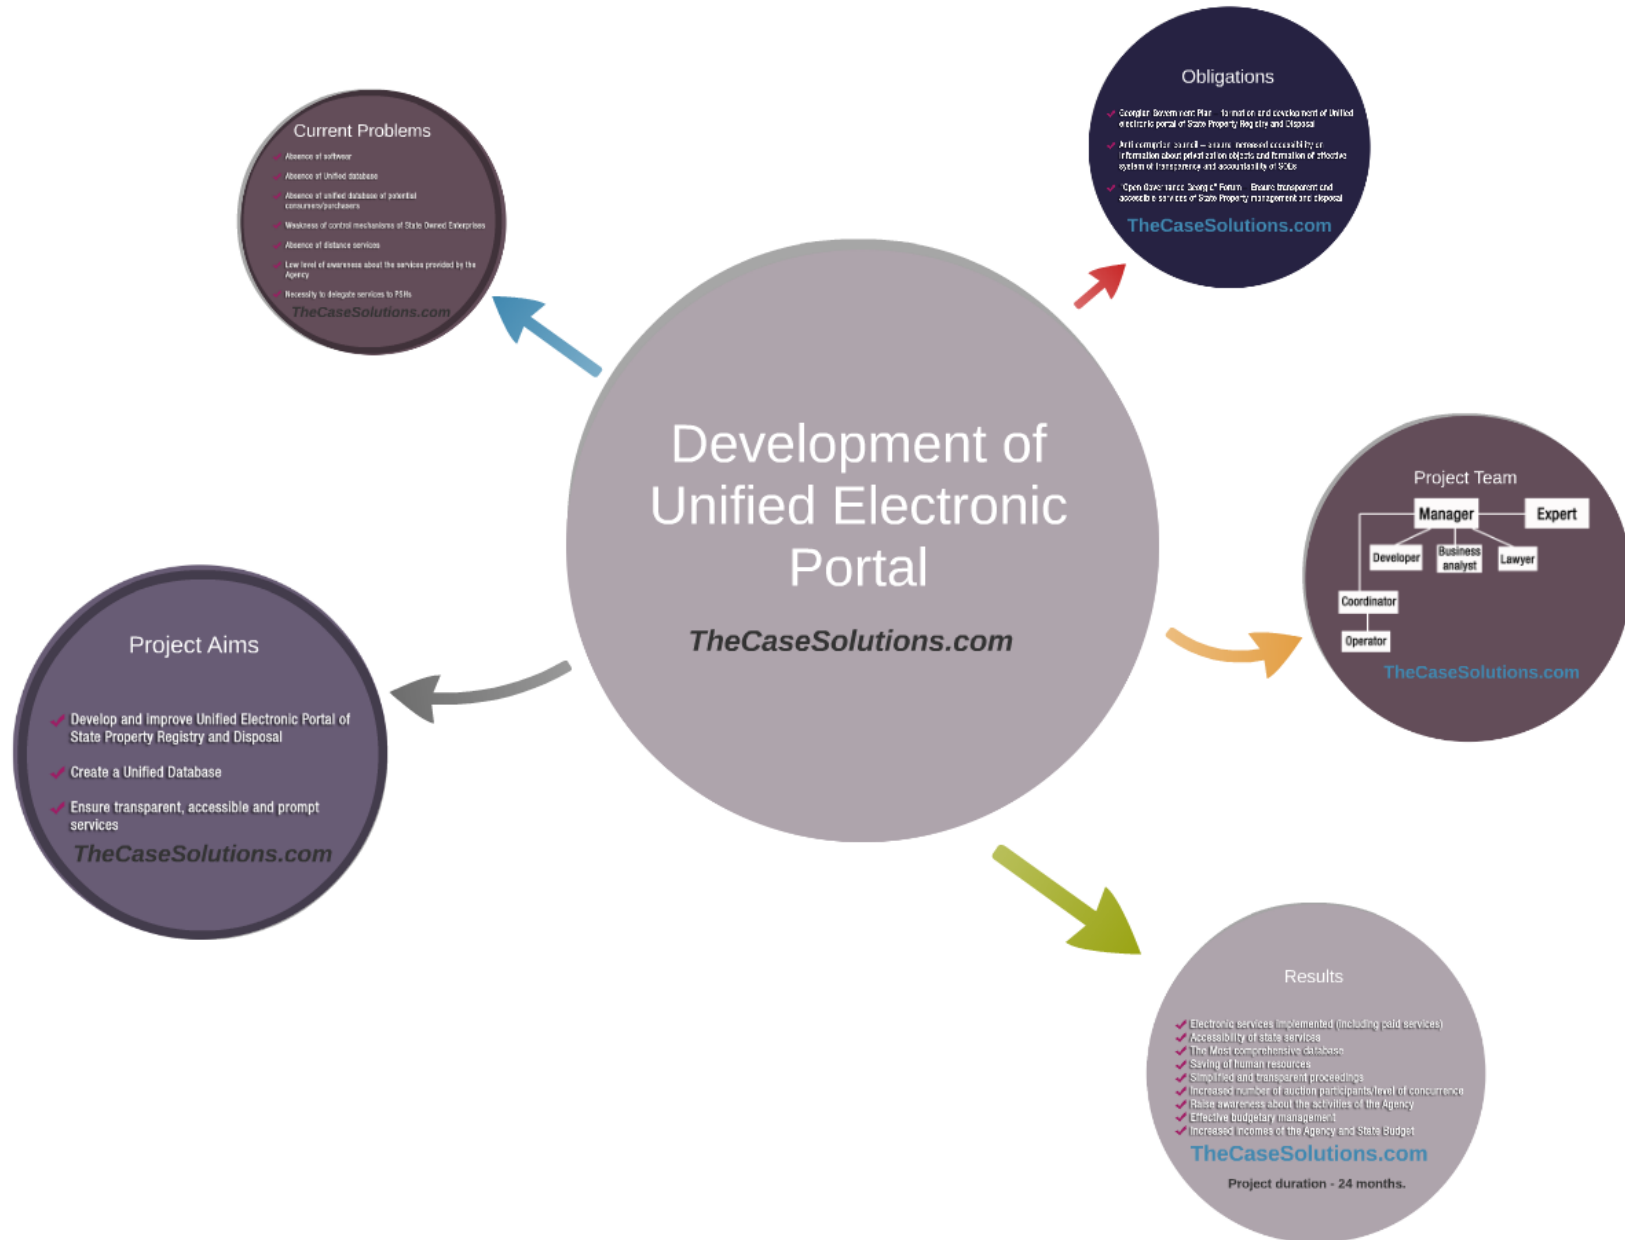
Current Problems

Absence of software

Absence of Unified database

Absence of unified database of potential consumers/purchasers

Weakness of control mechanisms of State Owned Enterprises

Absence of distance services

Low level of awareness about the services provided by the Agency

Necessity to delegate services to PSHs

TheCaseSolutions.com

Obligations

Georgian Government Plan – formation and development of Unified electronic portal of State Property Registry and Disposal

Anti corruption council – ensure increased accessibility of information about privatization objects and formation of effective system of transparency and accountability of SOEs

Open Governance Georgia Forum – Ensure transparent and accessible services of State Property management and disposal

TheCaseSolutions.com

Development of Unified Electronic Portal

TheCaseSolutions.com

Project Team

Manager

Expert

Developer

Business analyst

Lawyer

Coordinator

Operator

TheCaseSolutions.com

Project Aims

Develop and improve Unified Electronic Portal of State Property Registry and Disposal

Create a Unified Database

Ensure transparent, accessible and prompt services

TheCaseSolutions.com

Results

Electronic services implemented (including paid services)
Accessibility of state services
The Most comprehensive database
Saving of human resources
Simplified and transparent proceedings
Increased number of auction participants/level of concurrence
Raise awareness about the activities of the Agency
Effective budgetary management
Increased incomes of the Agency and State Budget

TheCaseSolutions.com

Project duration - 24 months.